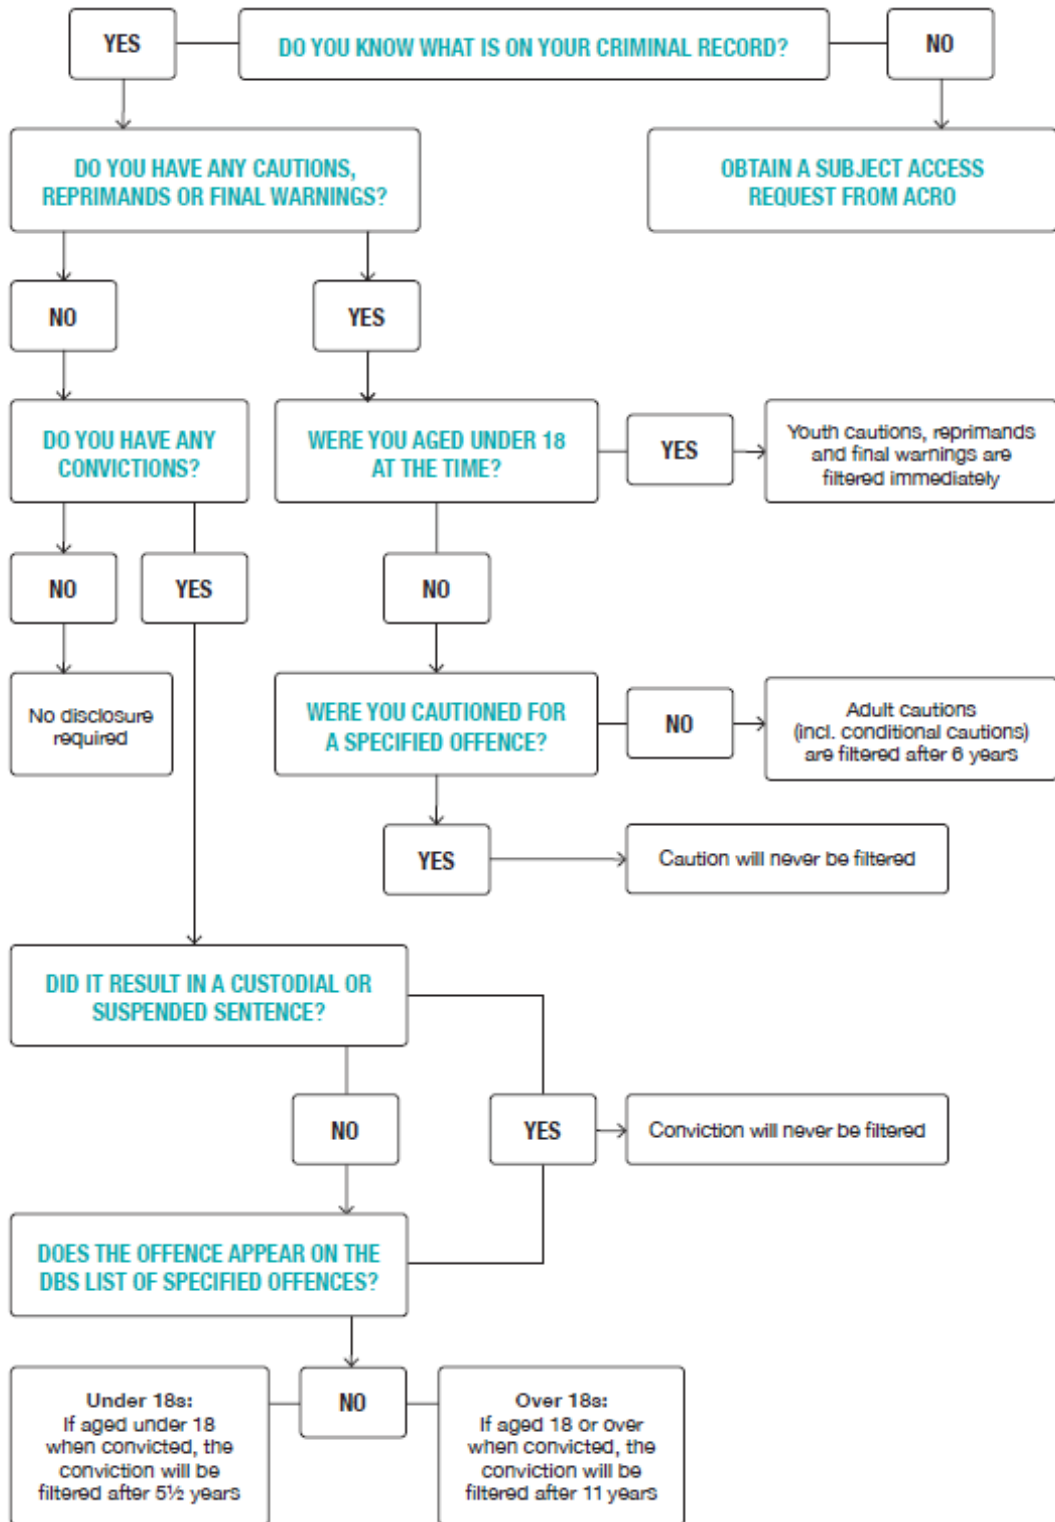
YES

DO YOU KNOW WHAT IS ON YOUR CRIMINAL RECORD?

NO

DO YOU HAVE ANY CAUTIONS, REPRIMANDS OR FINAL WARNINGS?

OBTAIN A SUBJECT ACCESS REQUEST FROM ACRO

NO

YES

DO YOU HAVE ANY CONVICTIONS?

WERE YOU AGED UNDER 18 AT THE TIME?

YES

Youth cautions, reprimands and final warnings are filtered immediately

NO

YES

NO

No disclosure required

WERE YOU CAUTIONED FOR A SPECIFIED OFFENCE?

NO

Adult cautions (incl. conditional cautions) are filtered after 6 years

YES

Caution will never be filtered

DID IT RESULT IN A CUSTODIAL OR SUSPENDED SENTENCE?

NO

YES

Conviction will never be filtered

DOES THE OFFENCE APPEAR ON THE DBS LIST OF SPECIFIED OFFENCES?

Under 18s:
If aged under 18 when convicted, the conviction will be filtered after 5½ years

NO

Over 18s:
If aged 18 or over when convicted, the conviction will be filtered after 11 years